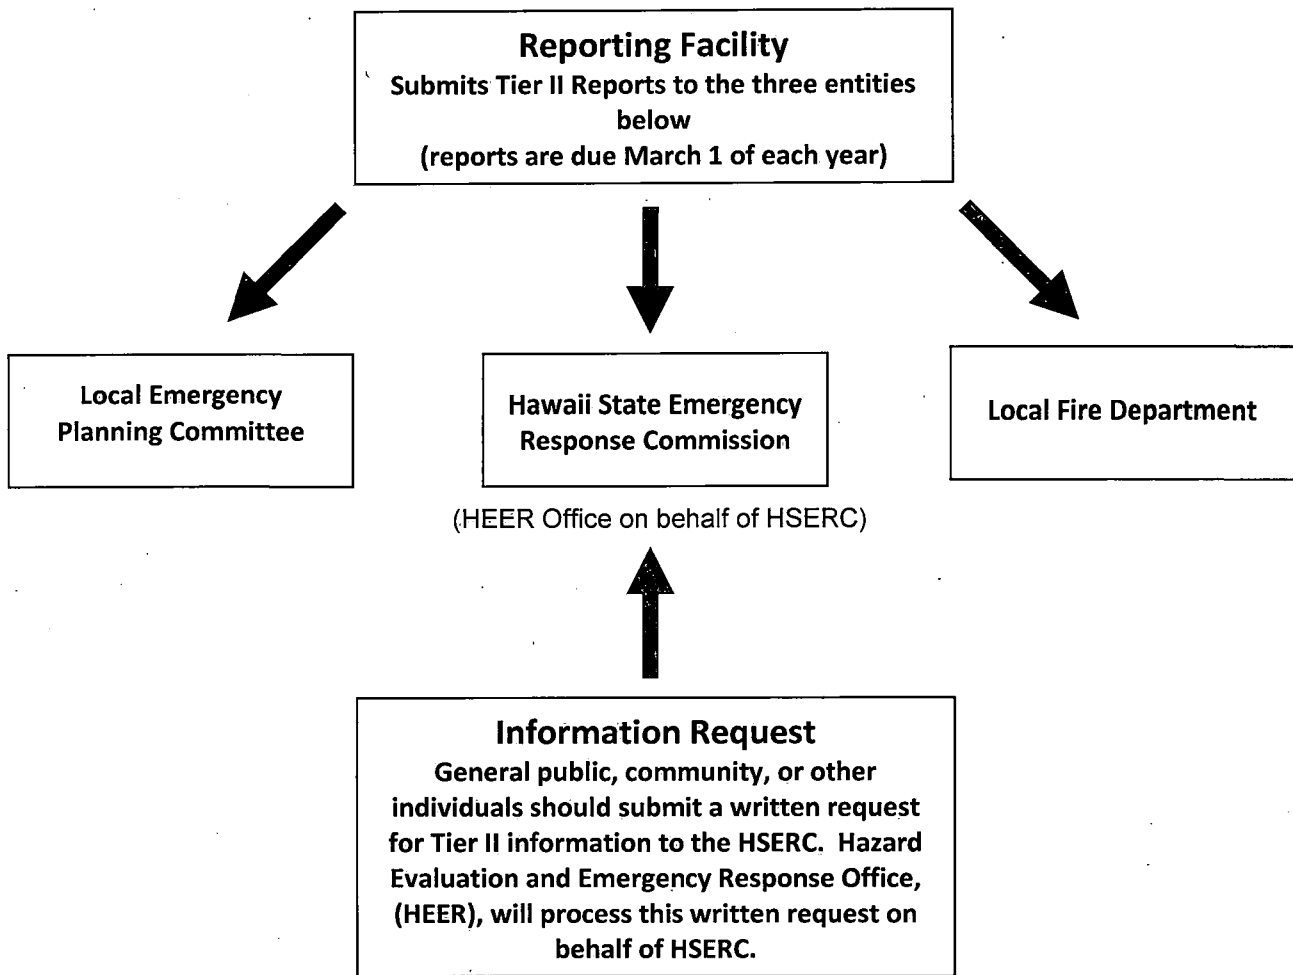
Reporting Facility
Submits Tier II Reports to the three entities below
(reports are due March 1 of each year)

Local Emergency Planning Committee

Hawaii State Emergency Response Commission

(HEER Office on behalf of HSERC)

Local Fire Department

Information Request
General public, community, or other individuals should submit a written request for Tier II information to the HSERC. Hazard Evaluation and Emergency Response Office, (HEER), will process this written request on behalf of HSERC.